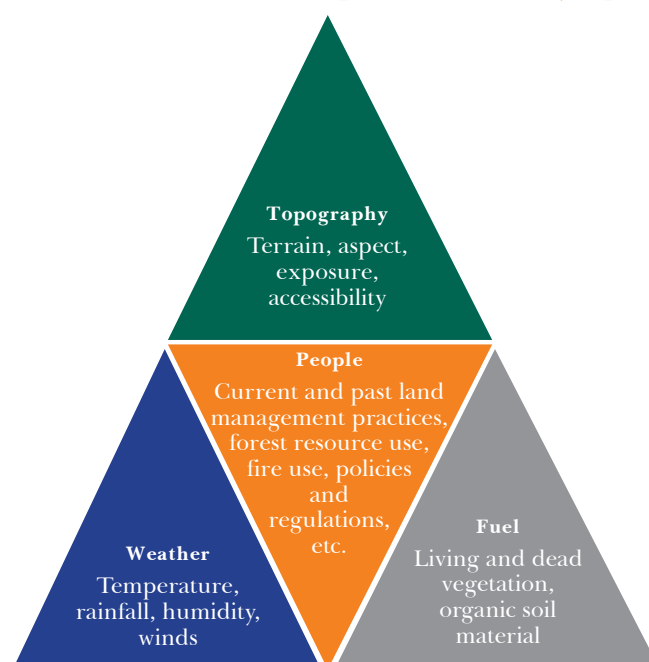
Topography
Terrain, aspect, exposure, accessibility

People
Current and past land management practices, forest resource use, fire use, policies and regulations, etc.

Weather
Temperature, rainfall, humidity, winds

Fuel
Living and dead vegetation, organic soil material